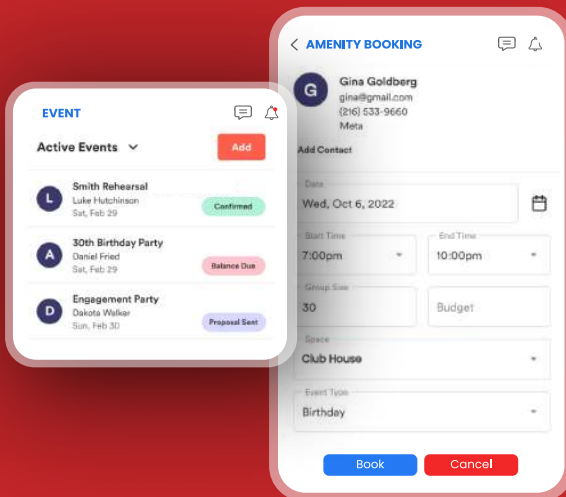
EVENT

Active Events

Add

L Smith Rehearsal
Luke Hutchinson
Sat, Feb 29
Confirmed

A 30th Birthday Party
Daniel Fried
Sat, Feb 29
Balance Due

D Engagement Party
Dakota Walker
Sun, Feb 30
Proposal Sent

AMENITY BOOKING

G Gina Goldberg
gina@gmail.com
(216) 533-9660
Meta

Add Contact

Date
Wed, Oct 6, 2022

Start Time
7:00pm

End Time
10:00pm

Group Size
30

Budget

Space
Club House

Event Type
Birthday

Book

Cancel